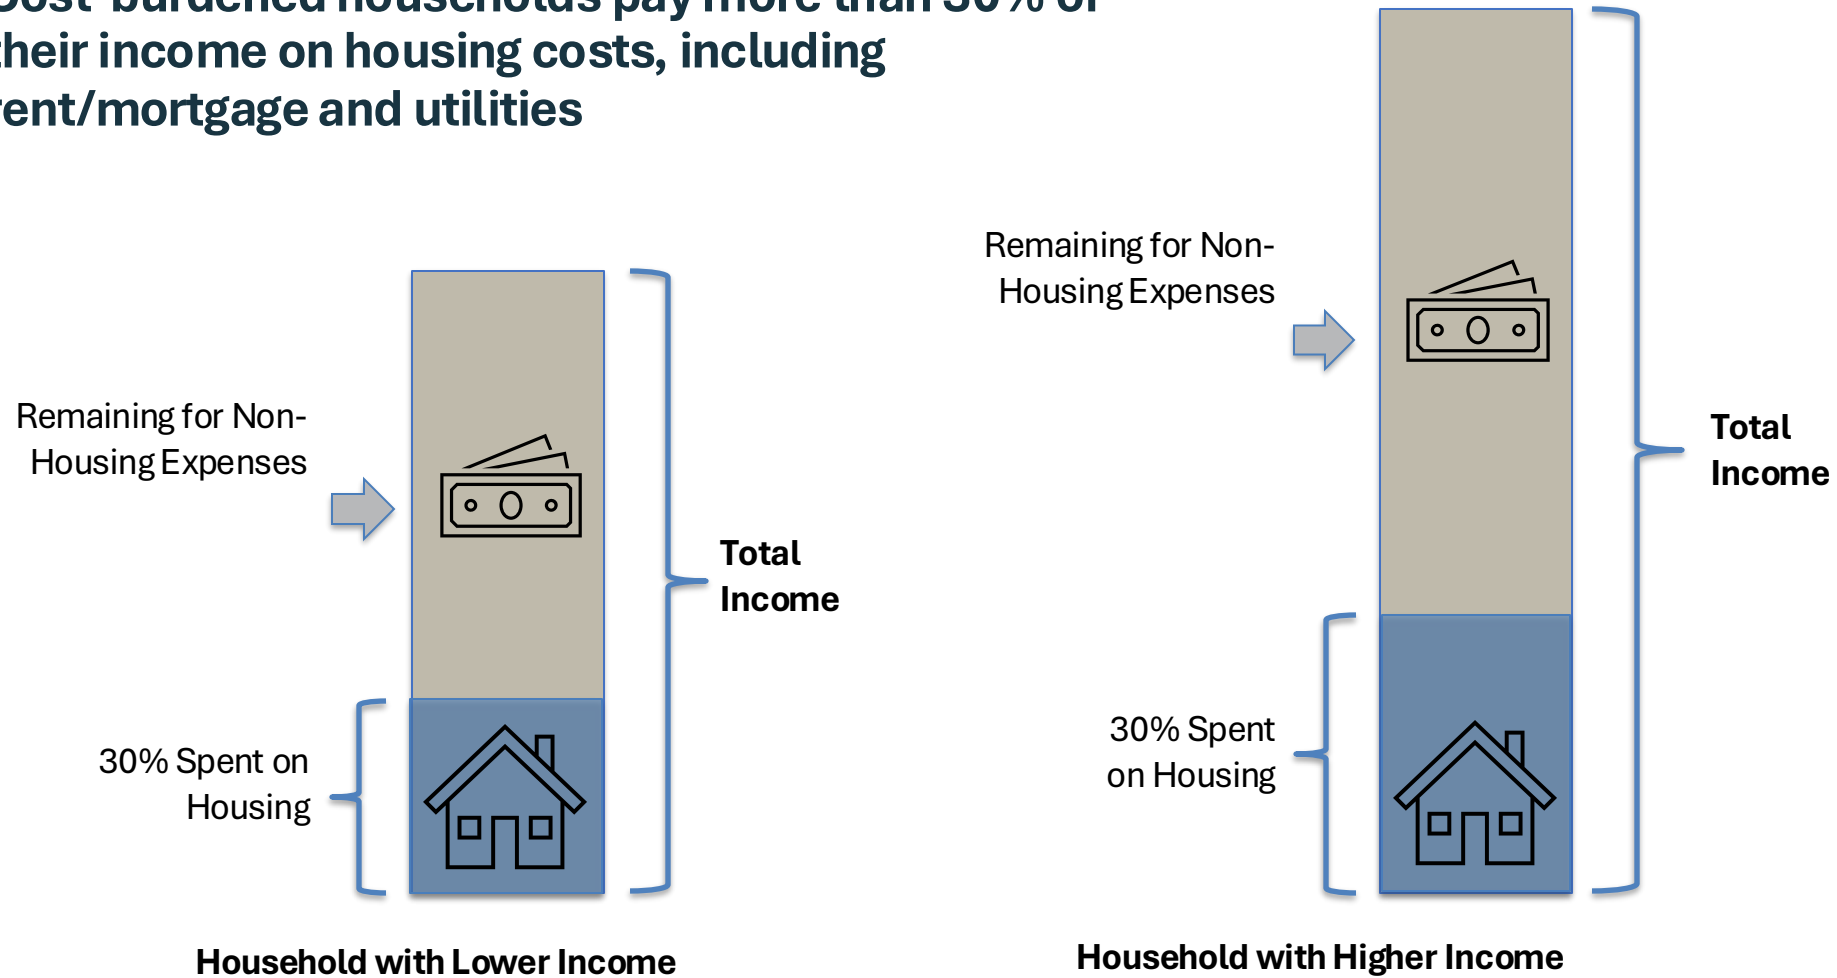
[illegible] their income on housing costs, including rent/mortgage and utilities

Remaining for Non-Housing Expenses

Total Income

30% Spent on Housing

Household with Lower Income

Remaining for Non-Housing Expenses

Total Income

30% Spent on Housing

Household with Higher Income